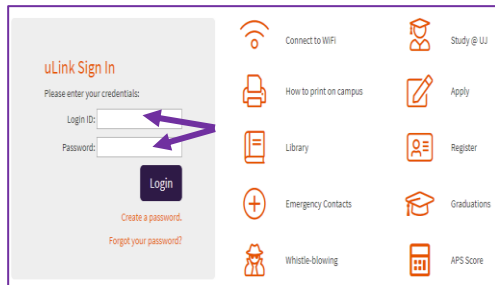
uLink Sign In

Please enter your credentials:

Login ID:

Password:

Login

Create a password.

Forgot your password?

Connect to WiFi

Study @ UJ

How to print on campus

Apply

Library

Register

Emergency Contacts

Graduations

Whistle-blowing

APS Score